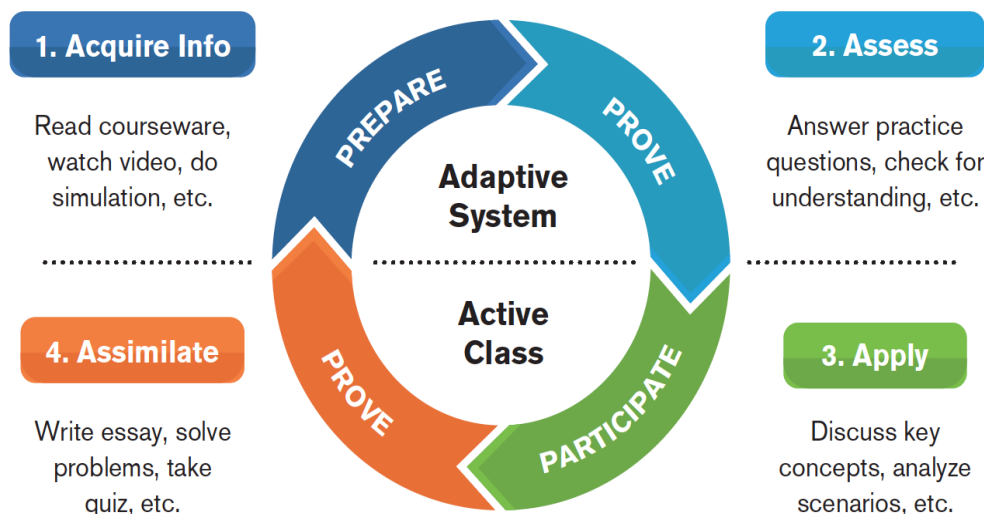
1. Acquire Info

Read courseware, watch video, do simulation, etc.

PREPARE

PROVE

Adaptive System

2. Assess

Answer practice questions, check for understanding, etc.

Active Class

4. Assimilate

Write essay, solve problems, take quiz, etc.

PROVE

PARTICIPATE

3. Apply

Discuss key concepts, analyze scenarios, etc.